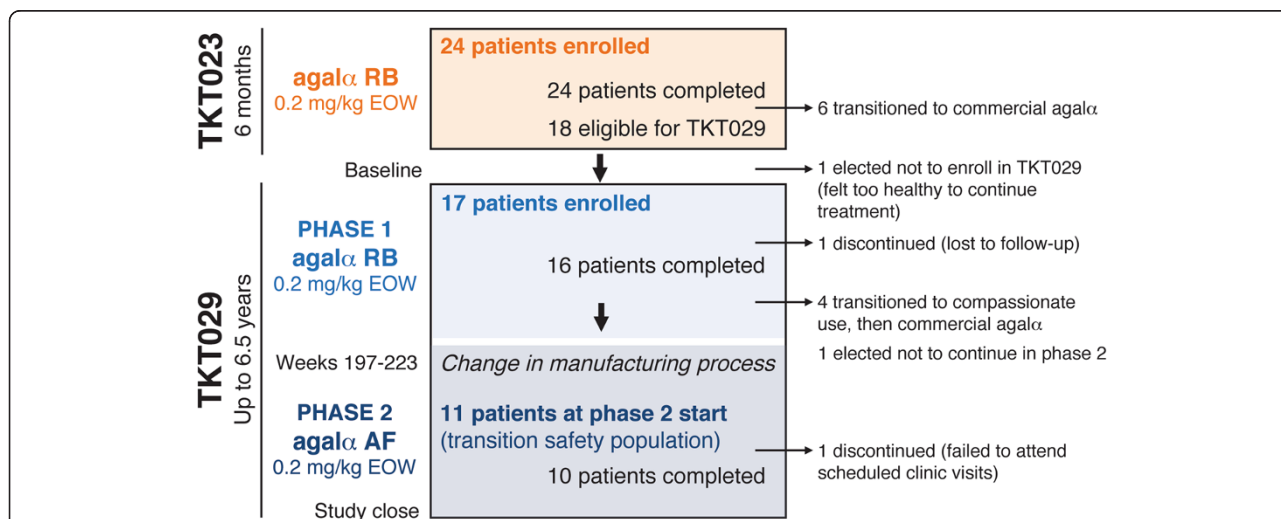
TKT023
6 months

agal$\alpha$ RB
0.2 mg/kg EOW

24 patients enrolled

24 patients completed

18 eligible for TKT029

6 transitioned to commercial agal$\alpha$

Baseline

1 elected not to enroll in TKT029 (felt too healthy to continue treatment)

TKT029
Up to 6.5 years

PHASE 1
agal$\alpha$ RB
0.2 mg/kg EOW

17 patients enrolled

1 discontinued (lost to follow-up)

16 patients completed

4 transitioned to compassionate use, then commercial agal$\alpha$

1 elected not to continue in phase 2

Weeks 197-223

Change in manufacturing process

PHASE 2
agal$\alpha$ AF
0.2 mg/kg EOW

11 patients at phase 2 start (transition safety population)

1 discontinued (failed to attend scheduled clinic visits)

10 patients completed

Study close